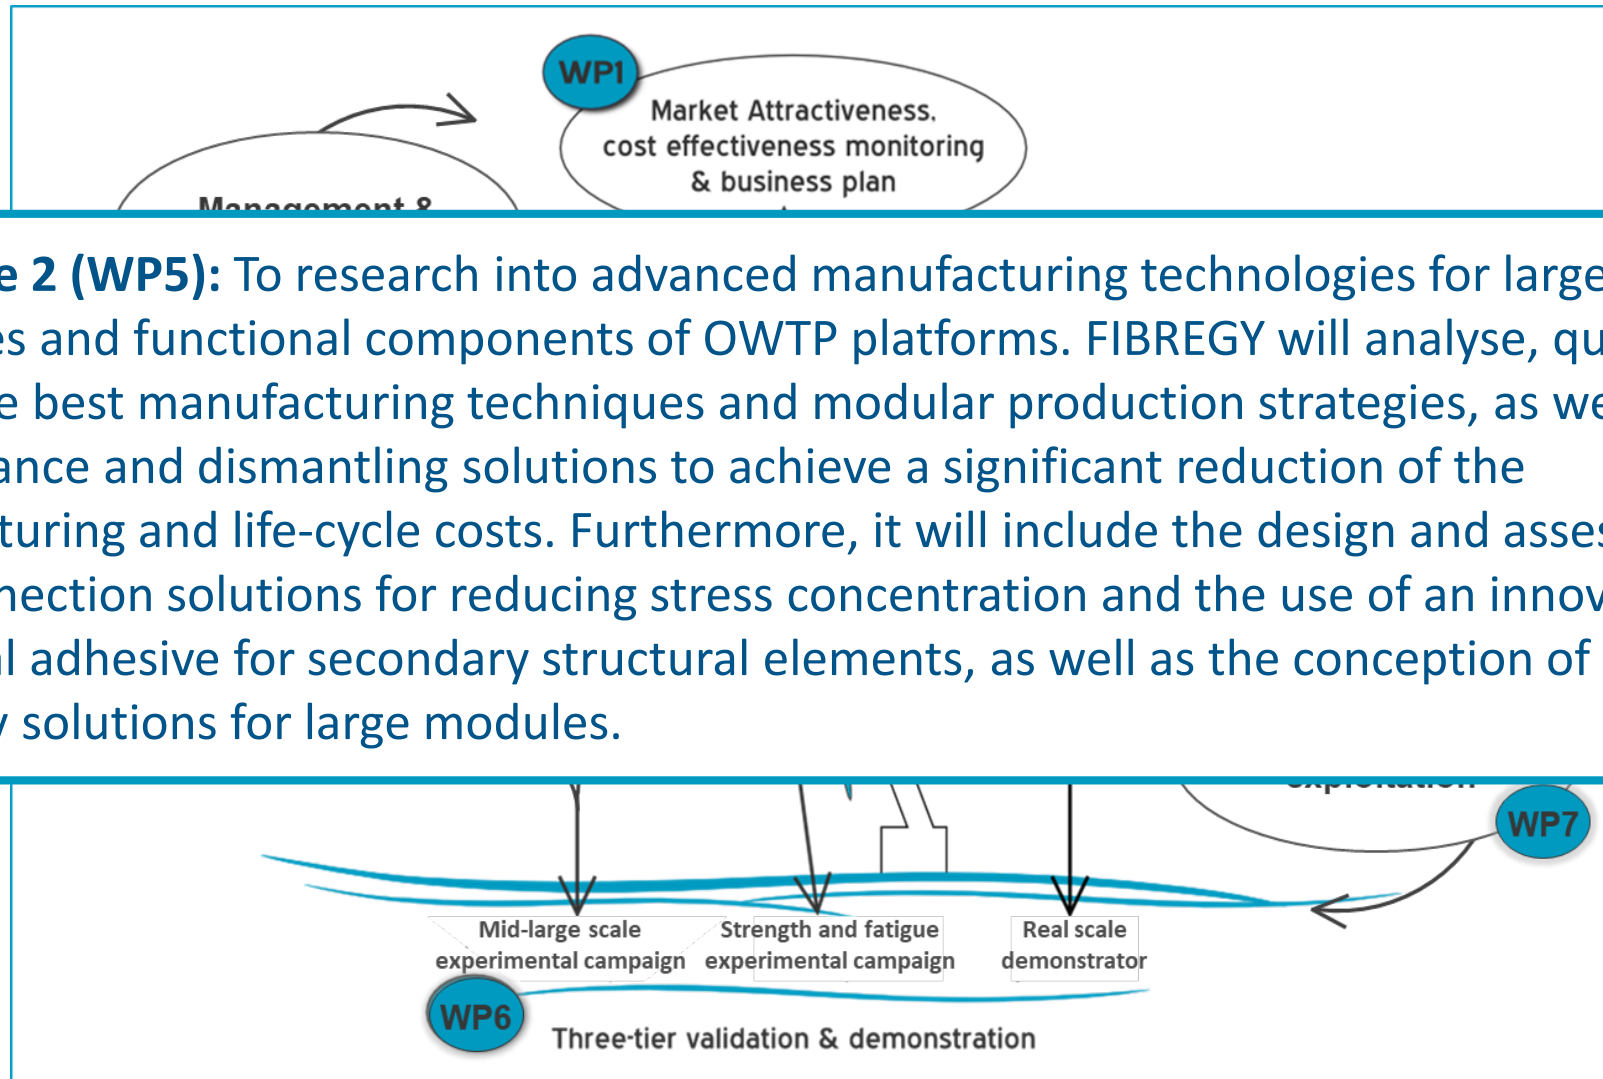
WP1
Market Attractiveness, cost effectiveness monitoring & business plan

Management &

e 2 (WP5): To research into advanced manufacturing technologies for large es and functional components of OWTP platforms. FIBREGY will analyse, qu e best manufacturing techniques and modular production strategies, as we ance and dismantling solutions to achieve a significant reduction of the turing and life-cycle costs. Furthermore, it will include the design and asses nection solutions for reducing stress concentration and the use of an innov l adhesive for secondary structural elements, as well as the conception of solutions for large modules.

exploitation
WP7

Mid-large scale experimental campaign
Strength and fatigue experimental campaign
Real scale demonstrator
WP6
Three-tier validation & demonstration